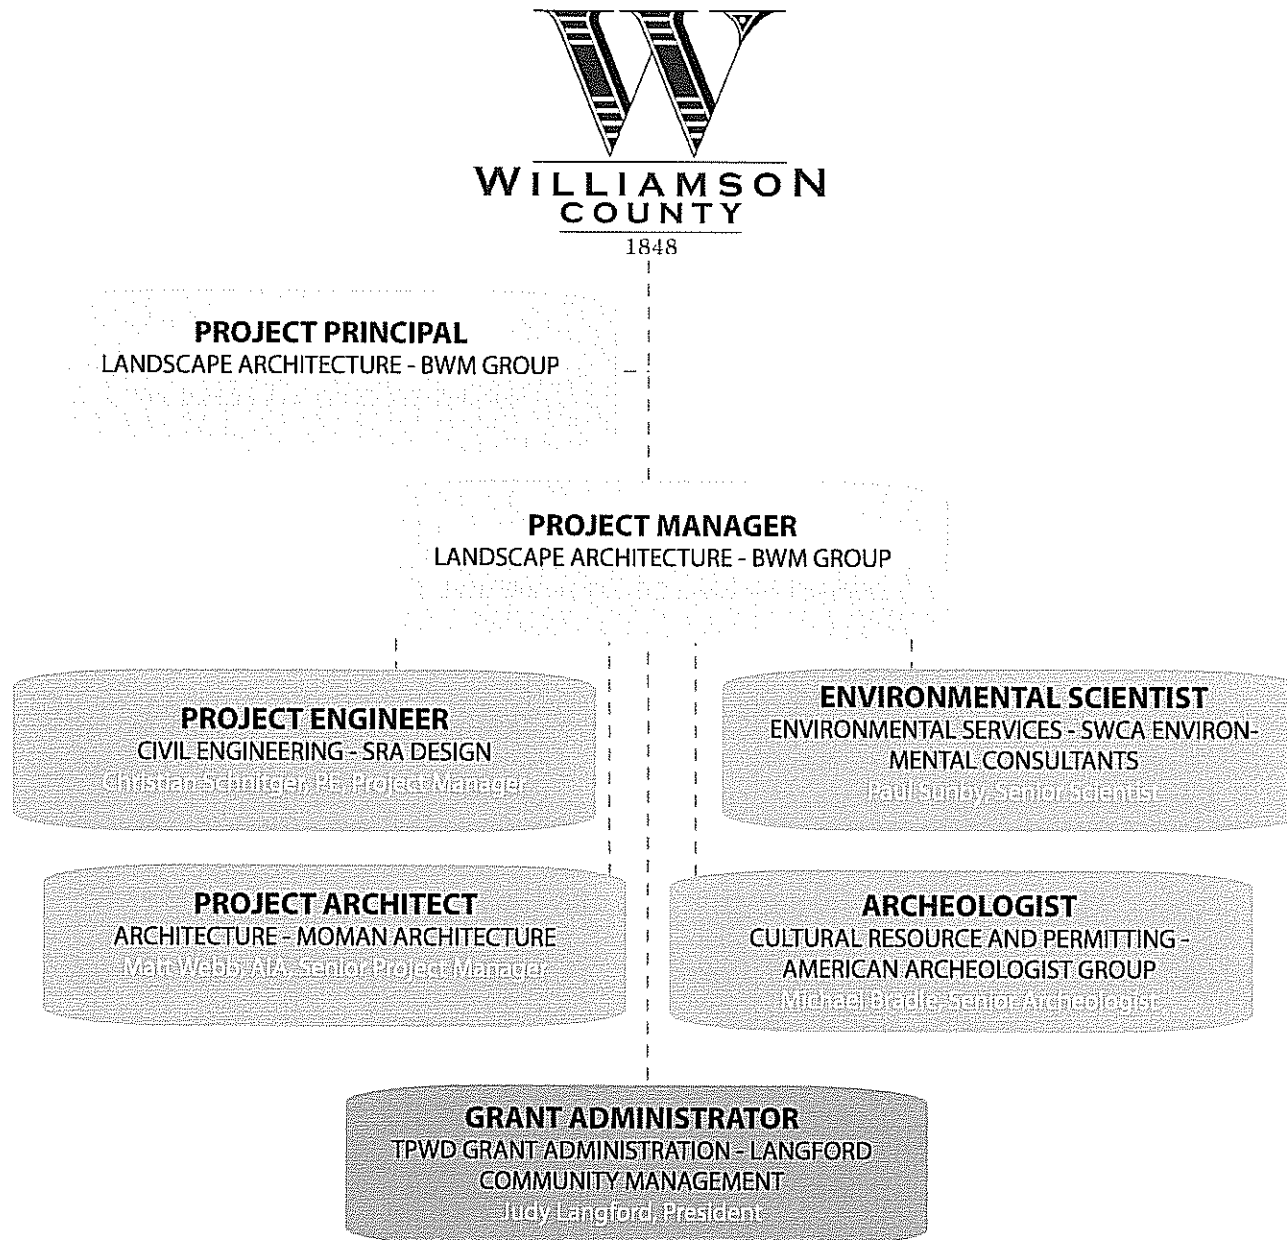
W
WILLIAMSON
COUNTY
1848

PROJECT PRINCIPAL
LANDSCAPE ARCHITECTURE - BWM GROUP

PROJECT MANAGER
LANDSCAPE ARCHITECTURE - BWM GROUP

PROJECT ENGINEER
CIVIL ENGINEERING - SRA DESIGN
Christian Schnitger, PE, Project Manager

ENVIRONMENTAL SCIENTIST
ENVIRONMENTAL SERVICES - SWCA ENVIRONMENTAL CONSULTANTS
Paul Sunby, Senior Scientist

PROJECT ARCHITECT
ARCHITECTURE - MOMAN ARCHITECTURE
Matt Webb, AIA, Senior Project Manager

ARCHEOLOGIST
CULTURAL RESOURCE AND PERMITTING - AMERICAN ARCHEOLOGIST GROUP
Michael Bradle, Senior Archeologist

GRANT ADMINISTRATOR
TPWD GRANT ADMINISTRATION - LANGFORD COMMUNITY MANAGEMENT
Judy Langford, President